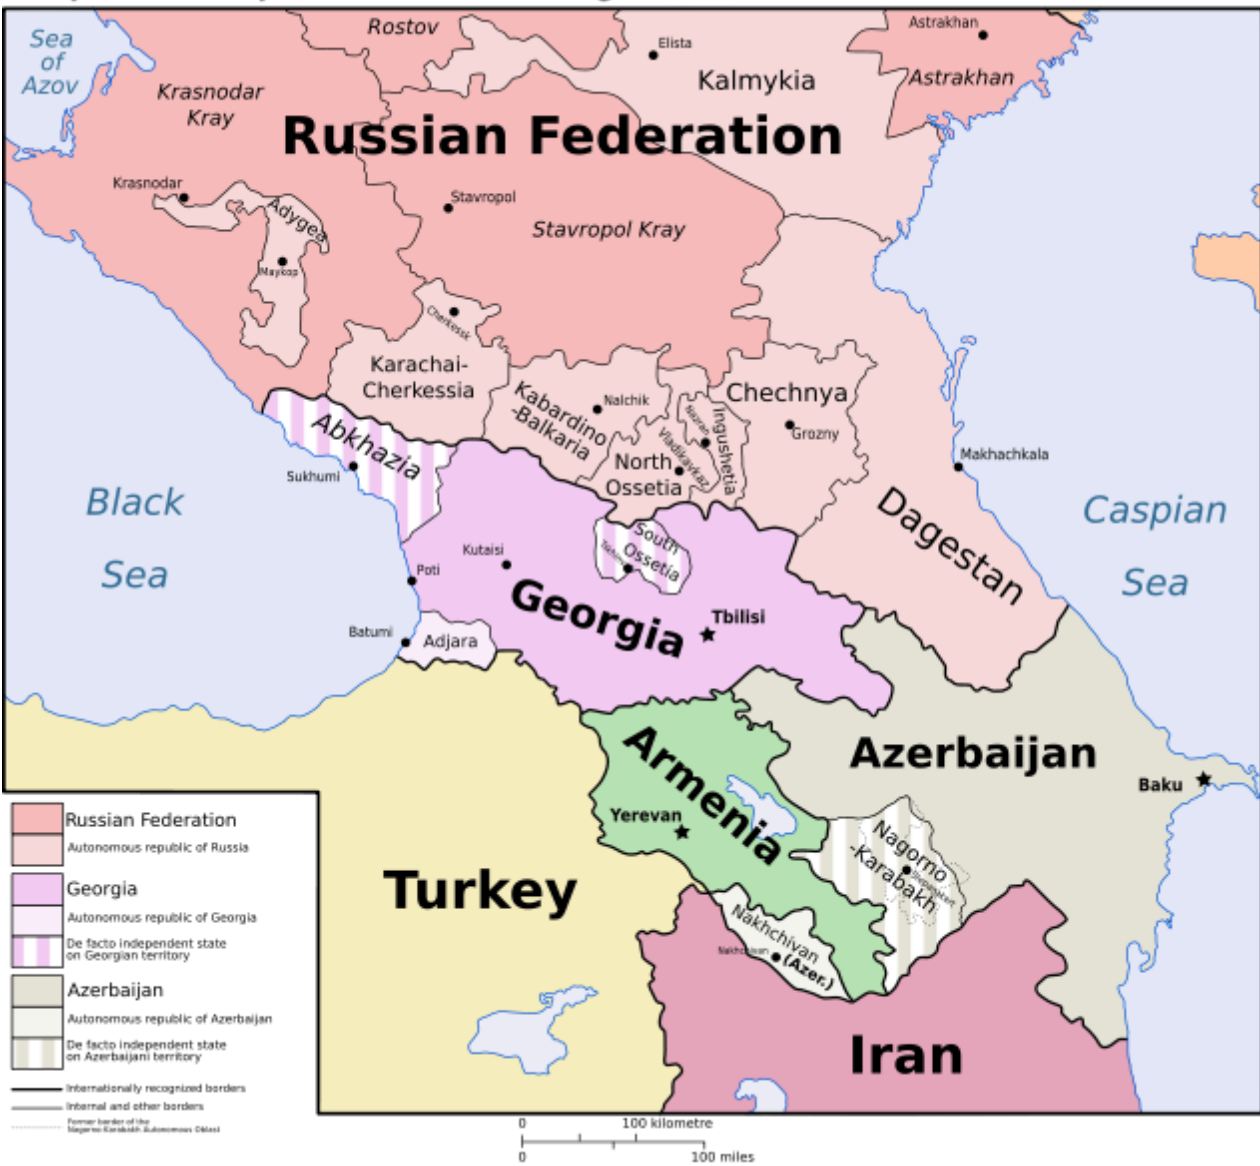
Sea of Azov

Rostov

Elista

Astrakhan

Kalmykia

Astrakhan

Krasnodar Kray

Russian Federation

Krasnodar

Adygea

Maykop

Stavropol

Stavropol Kray

Cherkessk

Karachai-Cherkessia

Kabardino-Balkaria

Nalchik

Nazran

Vladikavkaz

Ingushetia

Chechnya

Grozny

North Ossetia

Makhachkala

Abkhazia

Sukhumi

Black Sea

Caspian Sea

Dagestan

South Ossetia

Tskhinvali

Kutaisi

Poti

Georgia

Tbilisi

Batumi

Adjara

Armenia

Azerbaijan

Baku

Yerevan

Nagorno-Karabakh

Stepanakert

Turkey

Nakhchivan (Azer.)

Nakhchivan

Iran

Russian Federation

Autonomous republic of Russia

Georgia

Autonomous republic of Georgia

De facto independent state on Georgian territory

Azerbaijan

Autonomous republic of Azerbaijan

De facto independent state on Azerbaijani territory

Internationally recognized borders

Internal and other borders

Former border of the Nagorno-Karabakh Autonomous Oblast

0 100 kilometre

0 100 miles